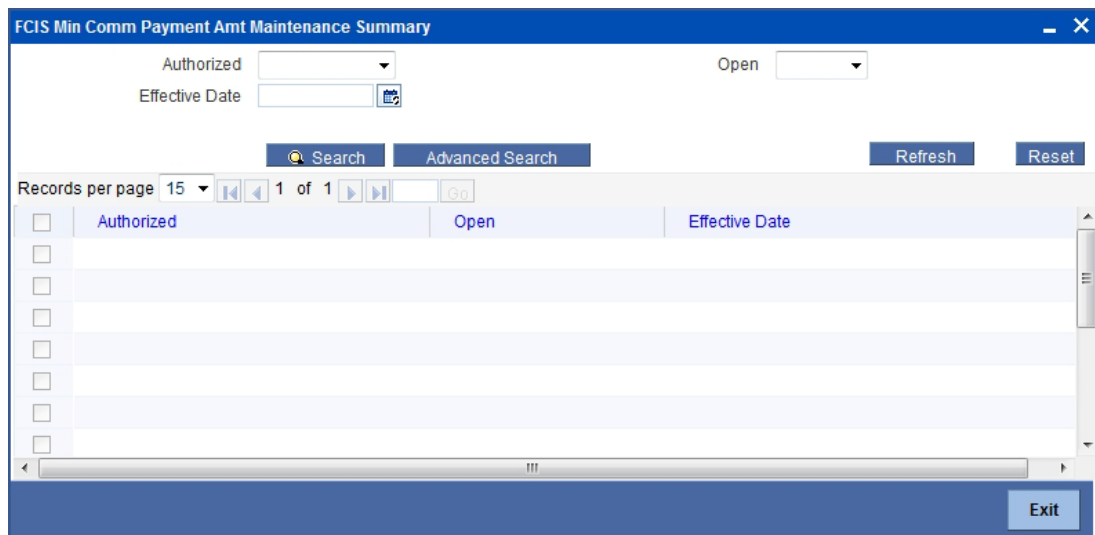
FCIS Min Comm Payment Amt Maintenance Summary

Authorized
Open
Effective Date

Search
Advanced Search
Refresh
Reset

Records per page 15 1 of 1 Go

| Authorized | Open | Effective Date |
|---|---|---|
| | | |
| | | |
| | | |
| | | |
| | | |
| | | |
| | | |

Exit